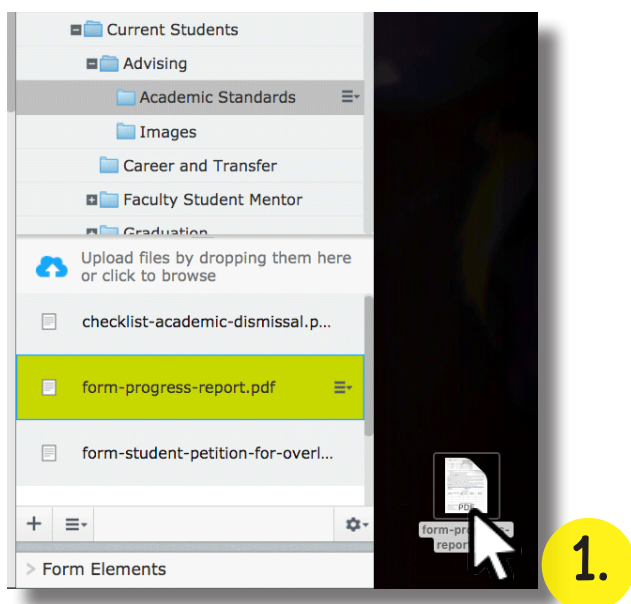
Current Students

Advising

Academic Standards

Images

Career and Transfer

Faculty Student Mentor

Graduation

Upload files by dropping them here or click to browse

checklist-academic-dismissal.p...

form-progress-report.pdf

form-student-petition-for-overl...

+

Form Elements

PDF

form-pro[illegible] report

1.